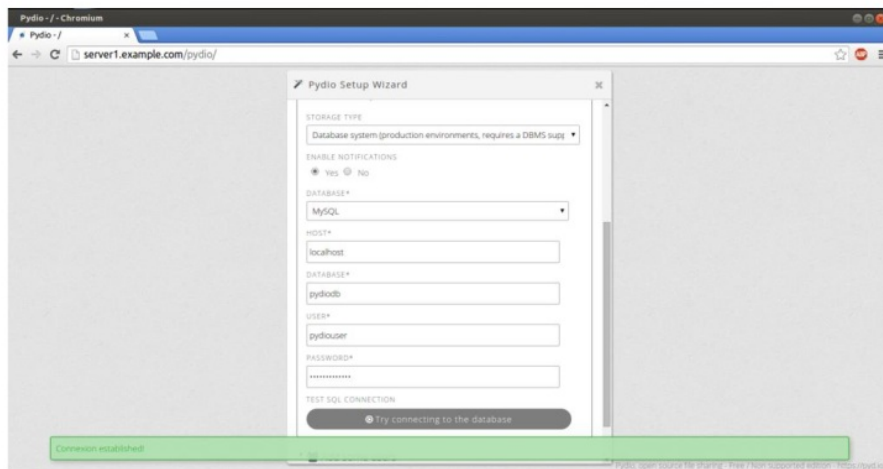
Pydio - / - Chromium

Pydio - /

server1.example.com/pydio/

Pydio Setup Wizard

STORAGE TYPE

Database system (production environments, requires a DBMS supp

ENABLE NOTIFICATIONS

Yes No

DATABASE*

MySQL

HOST*

localhost

DATABASE*

pydiodb

USER*

pydiouser

PASSWORD*

••••••••••••••

TEST SQL CONNECTION

Try connecting to the database

Connexion established!

Pydio open source file sharing - Free / Non supported edition - https://pyd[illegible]